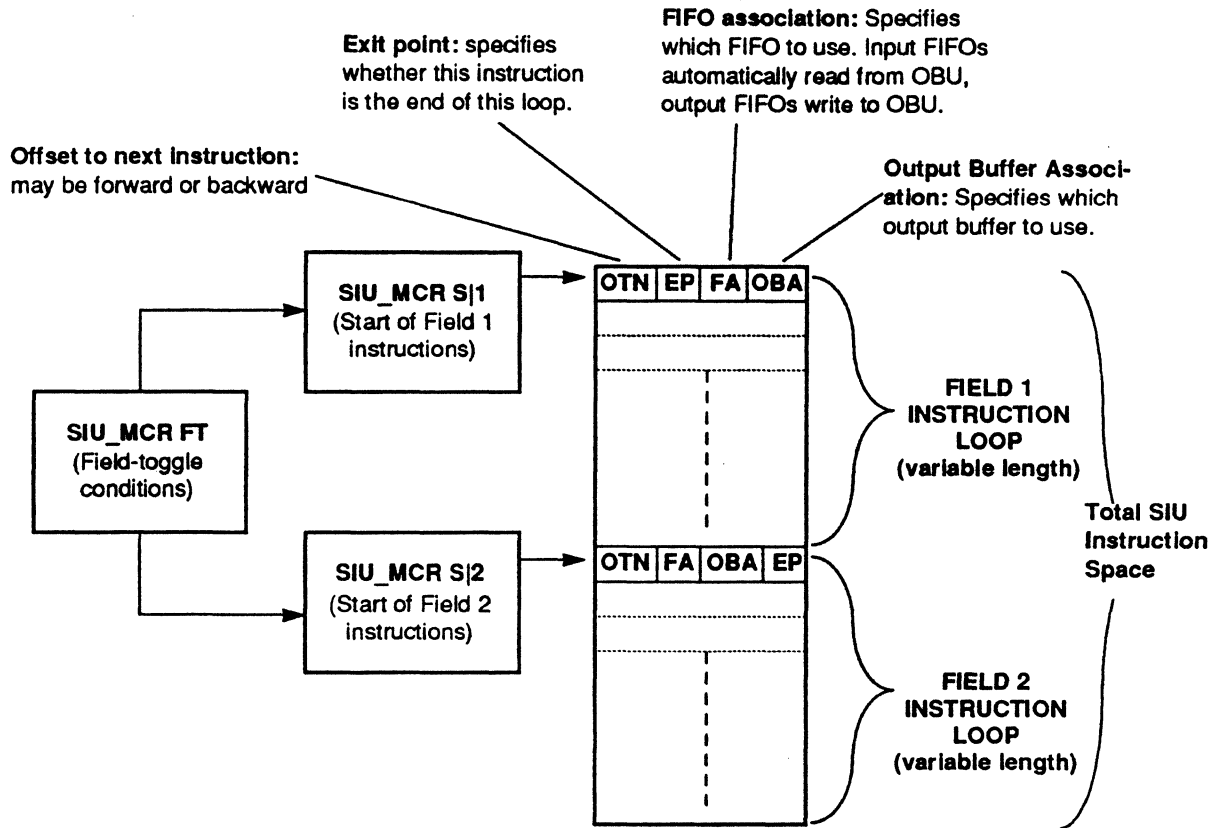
FIFO association: Specifies which FIFO to use. Input FIFOs automatically read from OBU, output FIFOs write to OBU.

Exit point: specifies whether this instruction is the end of this loop.

Offset to next instruction: may be forward or backward

Output Buffer Association: Specifies which output buffer to use.

SIU_MCR S|1
(Start of Field 1 instructions)

OTN | EP | FA | OBA

SIU_MCR FT
(Field-toggle conditions)

FIELD 1
INSTRUCTION
LOOP
(variable length)

Total SIU
Instruction
Space

SIU_MCR S|2
(Start of Field 2 instructions)

OTN | FA | OBA | EP

FIELD 2
INSTRUCTION
LOOP
(variable length)